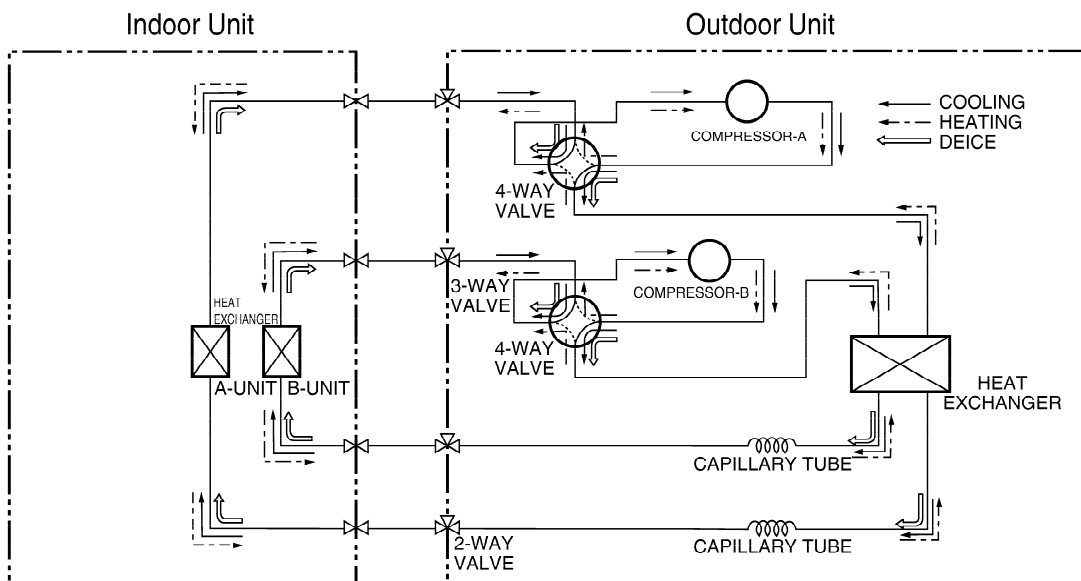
Indoor Unit

Outdoor Unit

COOLING
HEATING
DEICE

COMPRESSOR-A

4-WAY VALVE

3-WAY VALVE

COMPRESSOR-B

4-WAY VALVE

HEAT EXCHANGER

A-UNIT B-UNIT

HEAT EXCHANGER

CAPILLARY TUBE

CAPILLARY TUBE

2-WAY VALVE